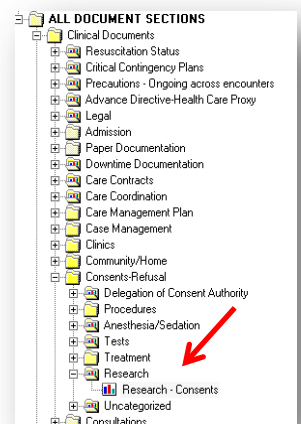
ALL DOCUMENT SECTIONS
Clinical Documents
Resuscitation Status
Critical Contingency Plans
Precautions - Ongoing across encounters
Advance Directive-Health Care Proxy
Legal
Admission
Paper Documentation
Downtime Documentation
Care Contracts
Care Coordination
Care Management Plan
Case Management
Clinics
Community/Home
Consents-Refusal
Delegation of Consent Authority
Procedures
Anesthesia/Sedation
Tests
Treatment
Research
Research - Consents
Uncategorized
Consultations